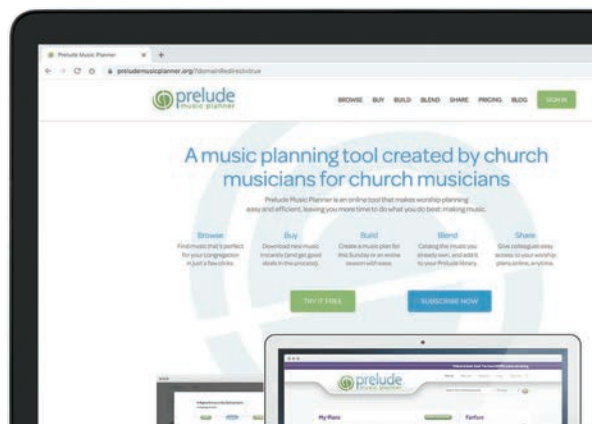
Prelude Music Planner × +

preludemusicplanner.org/?domainRedirect=true

prelude music planner

BROWSE BUY BUILD BLEND SHARE PRICING BLOG SIGN IN

A music planning tool created by church musicians for church musicians

Prelude Music Planner is an online tool that makes worship planning easy and efficient, leaving you more time to do what you do best: making music.

Browse
Find music that's perfect for your congregation in just a few clicks.

Buy
Download new music instantly (and get good deals in the process).

Build
Create a music plan for this Sunday or an entire season with ease.

Blend
Catalog the music you already own, and add it to your Prelude library.

Share
Give colleagues easy access to your worship plans online, anytime.

TRY IT FREE

SUBSCRIBE NOW

prelude music planner

My Plans

Fanfare